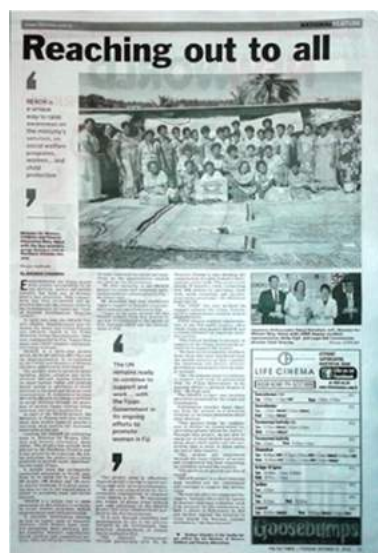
Reaching out to all

REACH is a unique way to raise awareness on the ministry's services, on social welfare programs, women... and child protection

The UN remains ready to continue to support and work ... with the Fijian Government in its ongoing efforts to promote women in Fiji

LIFE CINEMA

Goosebumps

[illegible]